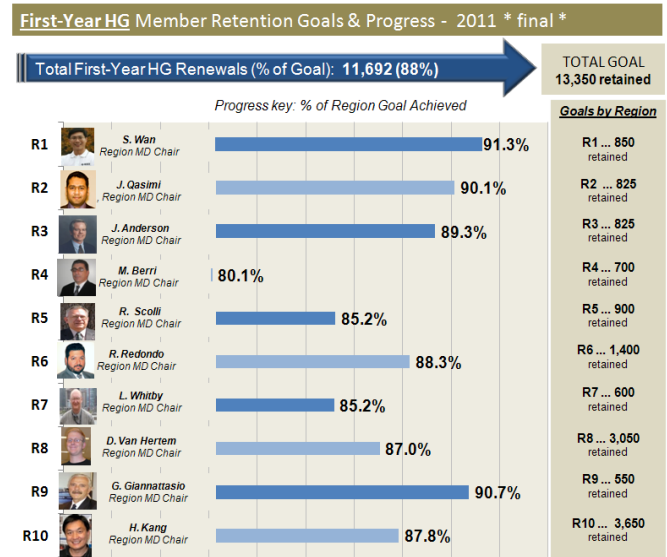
First-Year HG Member Retention Goals & Progress - 2011 * final *

Total First-Year HG Renewals (% of Goal): 11,692 (88%)

TOTAL GOAL
13,350 retained

Progress key: % of Region Goal Achieved

Goals by Region

| Region | Chair | Progress | Goal |
|---|---|---|---|
| R1 | S. Wan, Region MD Chair | 91.3% | R1 ... 850 retained |
| R2 | J. Qasimi, Region MD Chair | 90.1% | R2 ... 825 retained |
| R3 | J. Anderson, Region MD Chair | 89.3% | R3 ... 825 retained |
| R4 | M. Berri, Region MD Chair | 80.1% | R4 ... 700 retained |
| R5 | R. Scolli, Region MD Chair | 85.2% | R5 ... 900 retained |
| R6 | R. Redondo, Region MD Chair | 88.3% | R6 ... 1,400 retained |
| R7 | L. Whitby, Region MD Chair | 85.2% | R7 ... 600 retained |
| R8 | D. Van Hertem, Region MD Chair | 87.0% | R8 ... 3,050 retained |
| R9 | G. Giannattasio, Region MD Chair | 90.7% | R9 ... 550 retained |
| R10 | H. Kang, Region MD Chair | 87.8% | R10 ... 3,650 retained |